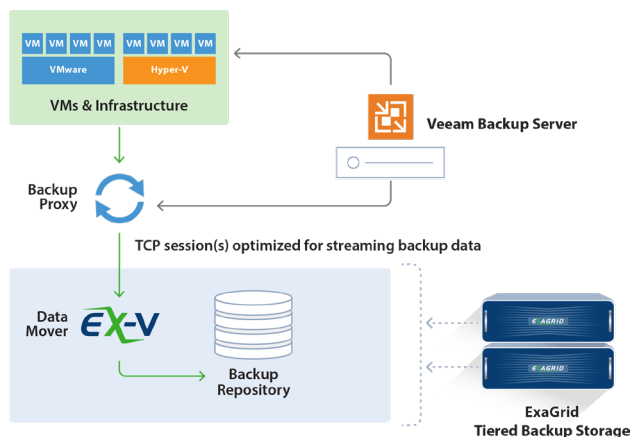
VM VM VM VM
VMware

VM VM VM VM
Hyper-V

VMs & Infrastructure

Veeam Backup Server

Backup Proxy

TCP session(s) optimized for streaming backup data

Data Mover

EX-V

Backup Repository

EXAGRID

EXAGRID

ExaGrid Tiered Backup Storage